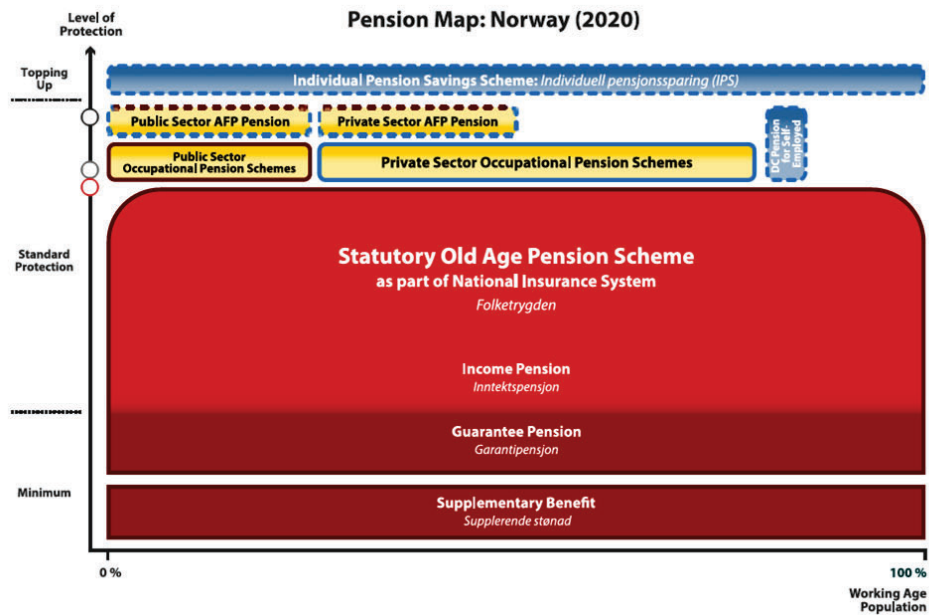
Level of Protection

Pension Map: Norway (2020)

Topping Up

Individual Pension Savings Scheme: Individuell pensjonssparing (IPS)

Public Sector AFP Pension

Private Sector AFP Pension

DC Pension for Self-Employed

Public Sector Occupational Pension Schemes

Private Sector Occupational Pension Schemes

Standard Protection

Statutory Old Age Pension Scheme
as part of National Insurance System
Folketrygden

Income Pension
Inntektspensjon

Guarantee Pension
Garantipensjon

Minimum

Supplementary Benefit
Supplerende stønad

0 %

100 %

Working Age Population